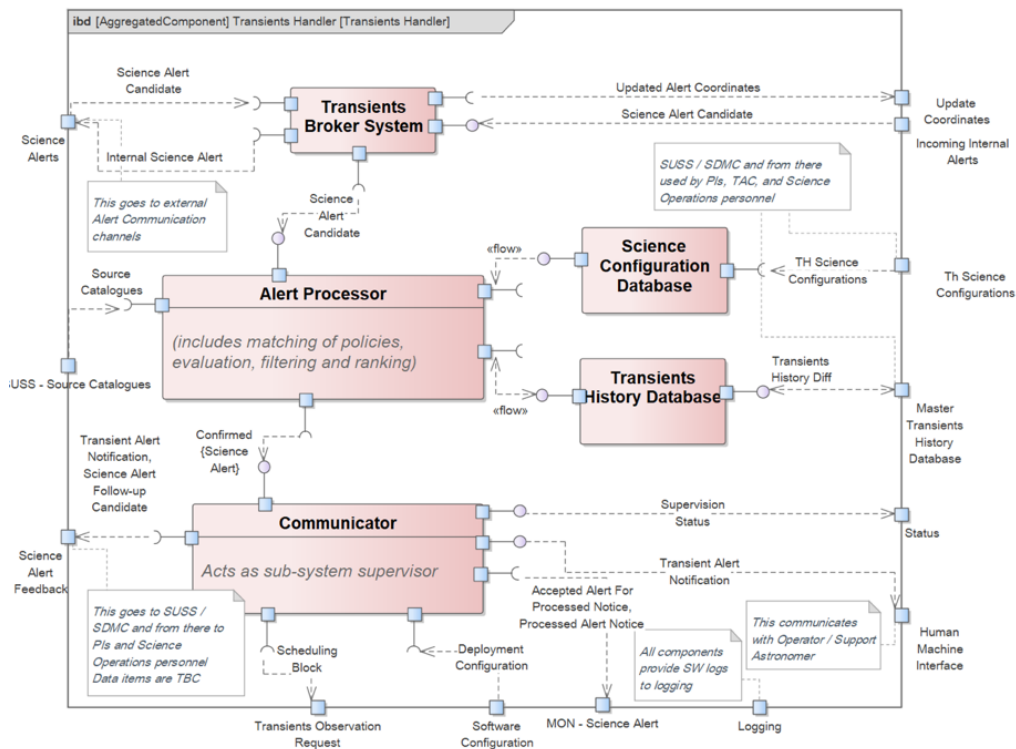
ibd [AggregatedComponent] Transients Handler [Transients Handler]

Science Alert Candidate

Transients Broker System

Updated Alert Coordinates

Update Coordinates

Science Alert Candidate

Incoming Internal Alerts

Science Alerts

Internal Science Alert

This goes to external Alert Communication channels

Science Alert Candidate

SUSS / SDMC and from there used by PIs, TAC, and Science Operations personnel

«flow»

Science Configuration Database

TH Science Configurations

Th Science Configurations

Source Catalogues

Alert Processor

(includes matching of policies, evaluation, filtering and ranking)

SUSS - Source Catalogues

Transients History Diff

Transients History Database

«flow»

Master Transients History Database

Confirmed {Science Alert}

Transient Alert Notification, Science Alert Follow-up Candidate

Communicator

Supervision Status

Status

Science Alert Feedback

Acts as sub-system supervisor

Transient Alert Notification

Accepted Alert For Processed Notice, Processed Alert Notice

This communicates with Operator / Support Astronomer

Human Machine Interface

This goes to SUSS / SDMC and from there to PIs and Science Operations personnel Data items are TBC

Scheduling Block

Deployment Configuration

All components provide SW logs to logging

Transients Observation Request

Software Configuration

MON - Science Alert

Logging